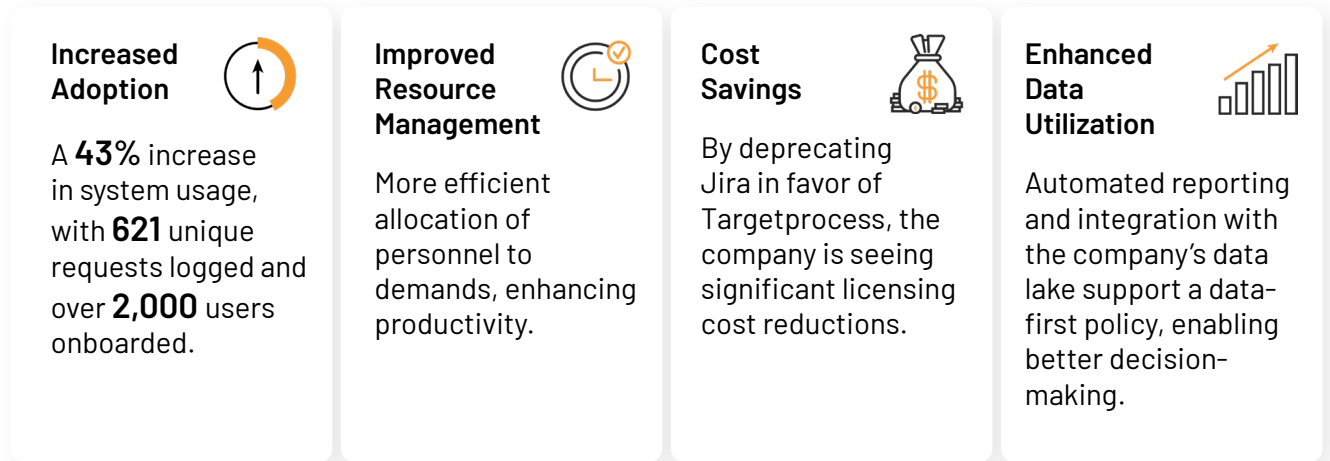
Increased Adoption

A **43%** increase in system usage, with **621** unique requests logged and over **2,000** users onboarded.

Improved Resource Management

More efficient allocation of personnel to demands, enhancing productivity.

Cost Savings

By deprecating Jira in favor of Targetprocess, the company is seeing significant licensing cost reductions.

Enhanced Data Utilization

Automated reporting and integration with the company's data lake support a data-first policy, enabling better decision-making.